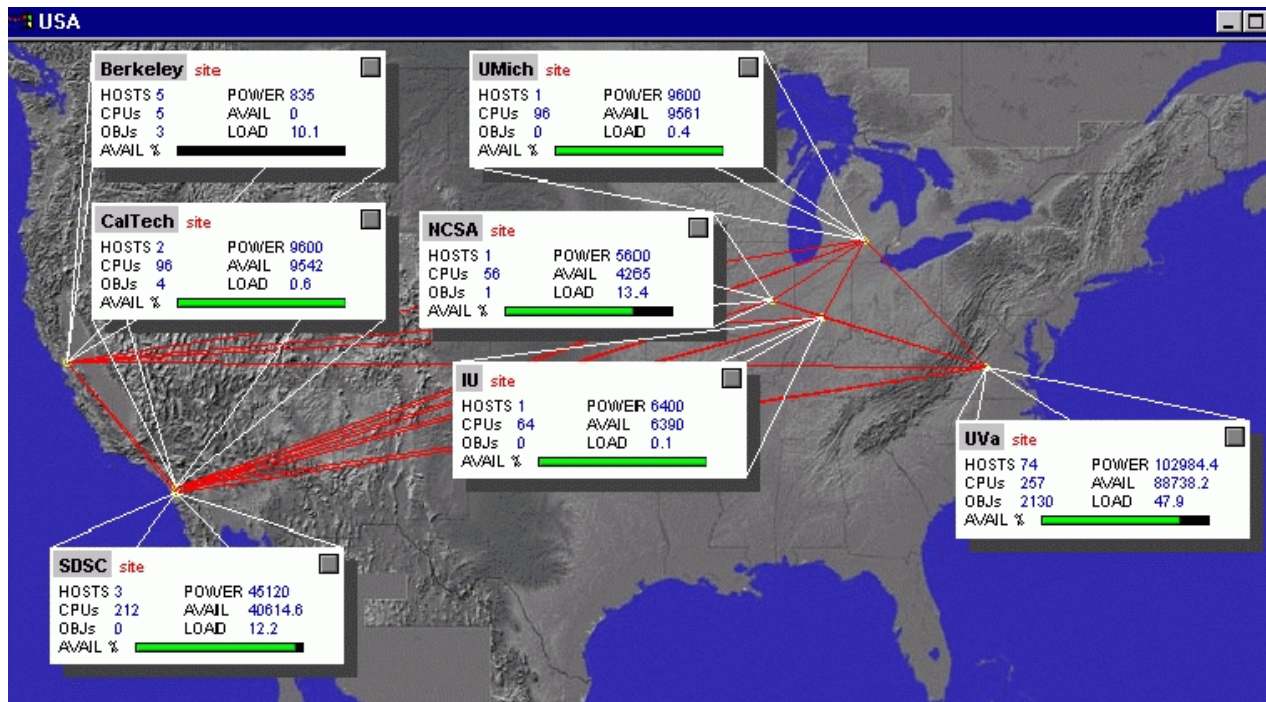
USA

Berkeley site
HOSTS 5 POWER 835
CPUs 5 AVAIL 0
OBJs 3 LOAD 10.1
AVAIL %

UMich site
HOSTS 1 POWER 9600
CPUs 96 AVAIL 9561
OBJs 0 LOAD 0.4
AVAIL %

CalTech site
HOSTS 2 POWER 9600
CPUs 96 AVAIL 9542
OBJs 4 LOAD 0.6
AVAIL %

NCSA site
HOSTS 1 POWER 5600
CPUs 56 AVAIL 4265
OBJs 1 LOAD 13.4
AVAIL %

IU site
HOSTS 1 POWER 6400
CPUs 64 AVAIL 6390
OBJs 0 LOAD 0.1
AVAIL %

UVa site
HOSTS 74 POWER 102984.4
CPUs 257 AVAIL 88738.2
OBJs 2130 LOAD 47.9
AVAIL %

SDSC site
HOSTS 3 POWER 45120
CPUs 212 AVAIL 40614.6
OBJs 0 LOAD 12.2
AVAIL %